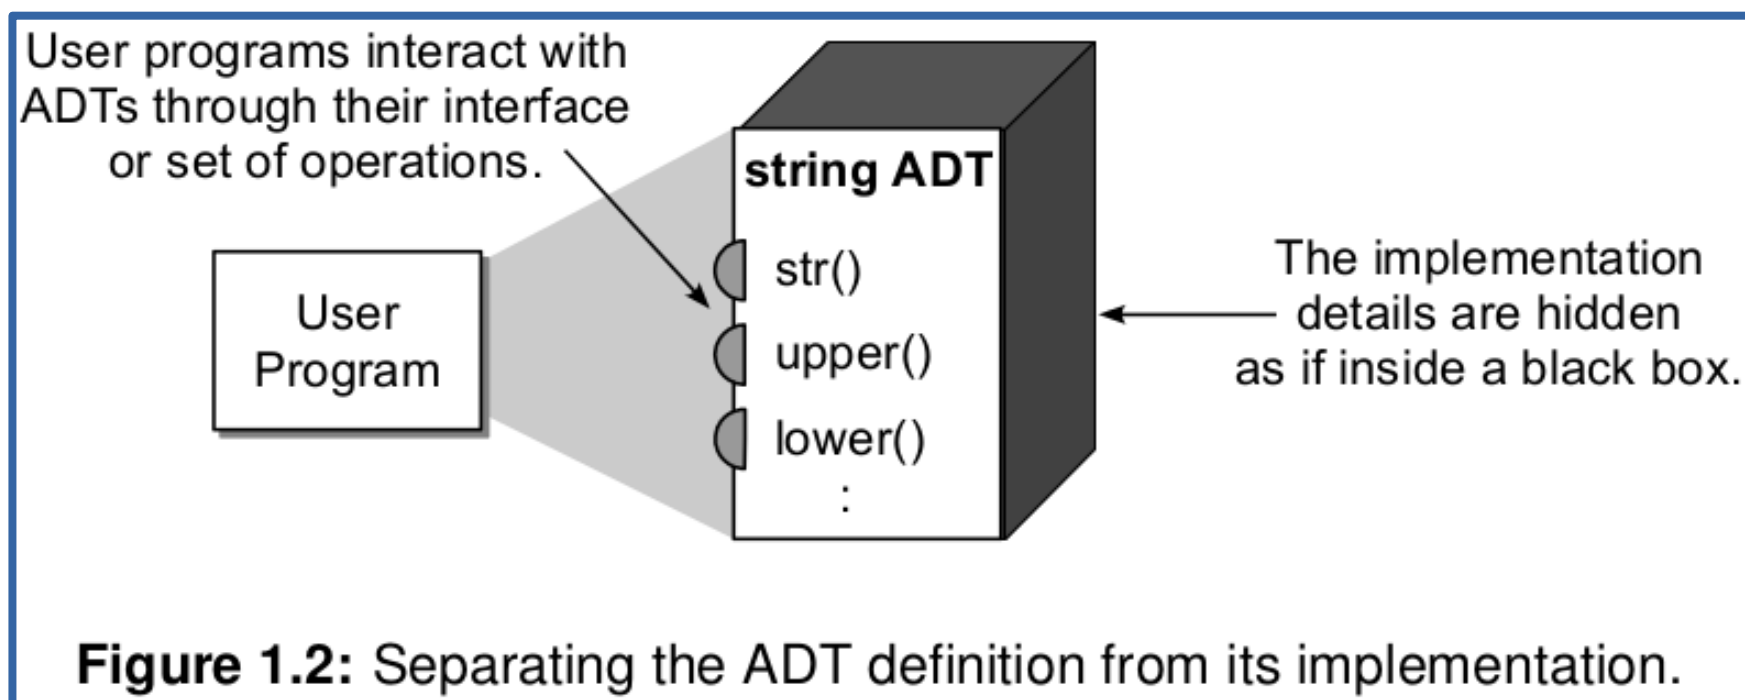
User programs interact with ADTs through their interface or set of operations.

string ADT

str()
upper()
lower()
:

User Program

The implementation details are hidden as if inside a black box.

**Figure 1.2:** Separating the ADT definition from its implementation.